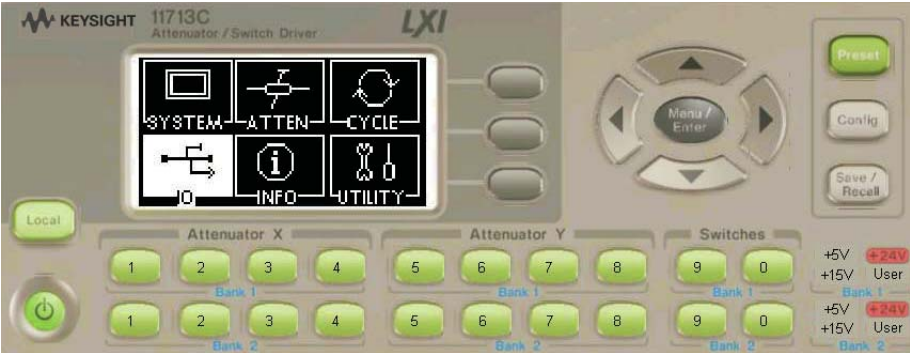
KEYSIGHT 11713C
Attenuator / Switch Driver

LXI

SYSTEM
ATTEN
CYCLE
IO
INFO
UTILITY

Menu / Enter

Preset
Config
Save / Recall

Local

Attenuator X
1 2 3 4
Bank 1
1 2 3 4
Bank 2

Attenuator Y
5 6 7 8
Bank 1
5 6 7 8
Bank 2

Switches
9 0
Bank 1
9 0
Bank 2

+5V +24V
+15V User
Bank 1
+5V +24V
+15V User
Bank 2